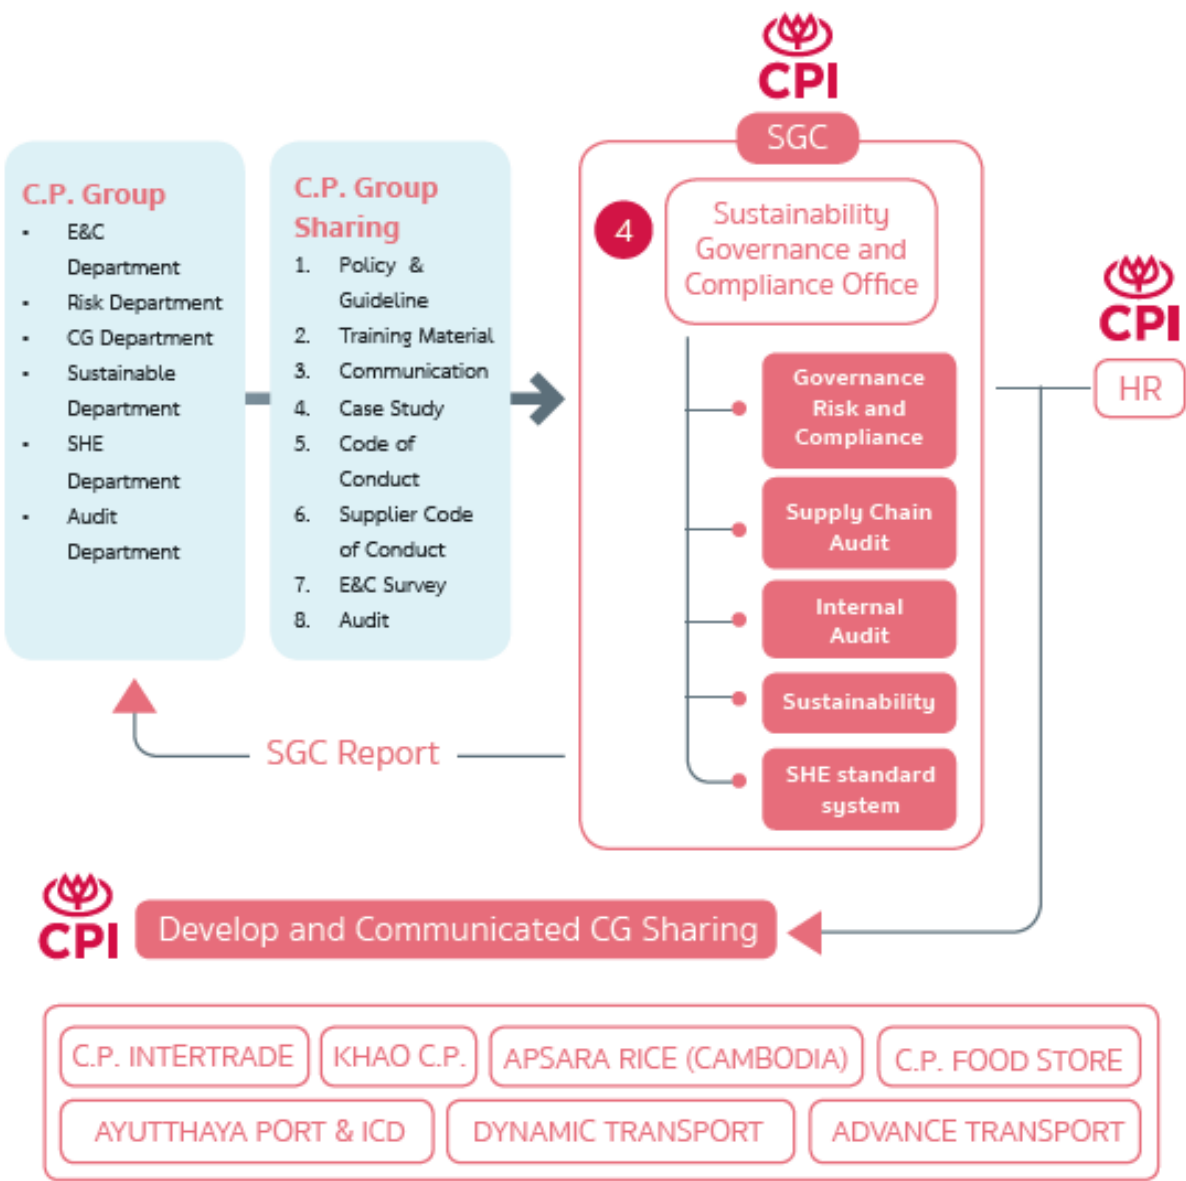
CPI

SGC

C.P. Group
- E&C Department
- Risk Department
- CG Department
- Sustainable Department
- SHE Department
- Audit Department

C.P. Group Sharing
1. Policy & Guideline
2. Training Material
3. Communication
4. Case Study
5. Code of Conduct
6. Supplier Code of Conduct
7. E&C Survey
8. Audit

4

Sustainability Governance and Compliance Office

Governance Risk and Compliance

Supply Chain Audit

Internal Audit

Sustainability

SHE standard system

CPI

HR

SGC Report

CPI

Develop and Communicated CG Sharing

C.P. INTERTRADE | KHAO C.P. | APSARA RICE (CAMBODIA) | C.P. FOOD STORE

AYUTTHAYA PORT & ICD | DYNAMIC TRANSPORT | ADVANCE TRANSPORT